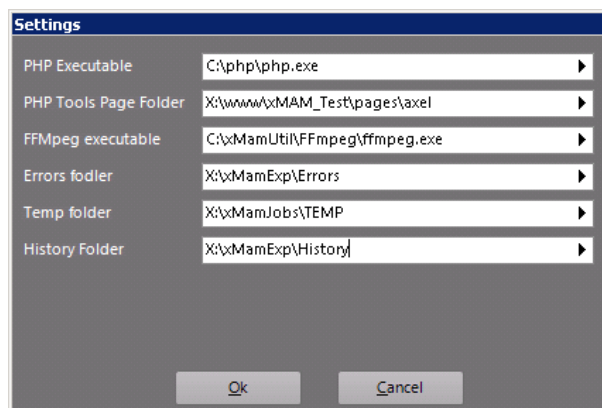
Settings

PHP Executable C:\php\php.exe

PHP Tools Page Folder X:\www\xMAM_Test\pages\axel

FFMpeg executable C:\xMamUtil\FFmpeg\ffmpeg.exe

Errors fodler X:\xMamExp\Errors

Temp folder X:\xMamJobs\TEMP

History Folder X:\xMamExp\History

Ok Cancel